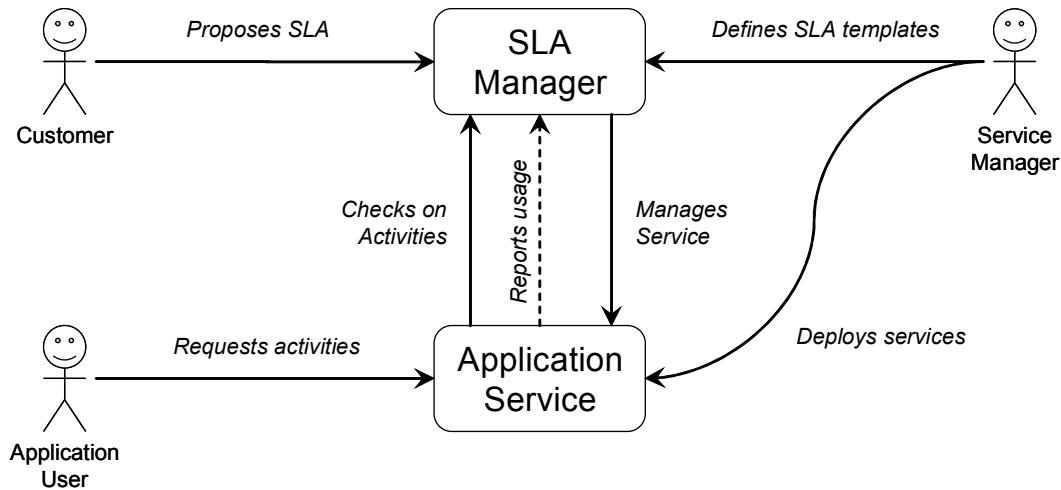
Proposes SLA

SLA Manager

Defines SLA templates

Customer

Service Manager

Checks on Activities

Reports usage

Manages Service

Deploys services

Requests activities

Application Service

Application User